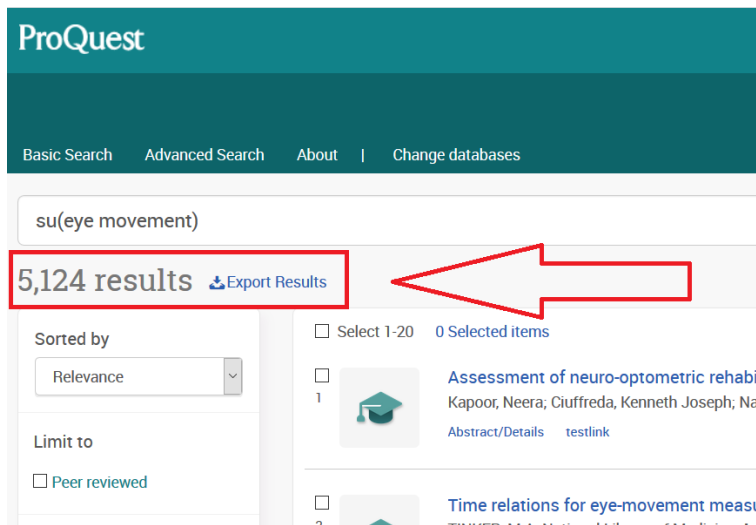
ProQuest

Basic Search Advanced Search About | Change databases

su(eye movement)

5,124 results Export Results

Sorted by

Relevance

Limit to

Peer reviewed

Select 1-20 0 Selected items

1

Assessment of neuro-optometric rehabi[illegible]

Kapoor, Neera; Ciuffreda, Kenneth Joseph; Na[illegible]

Abstract/Details testlink

2

Time relations for eye-movement measu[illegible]

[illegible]